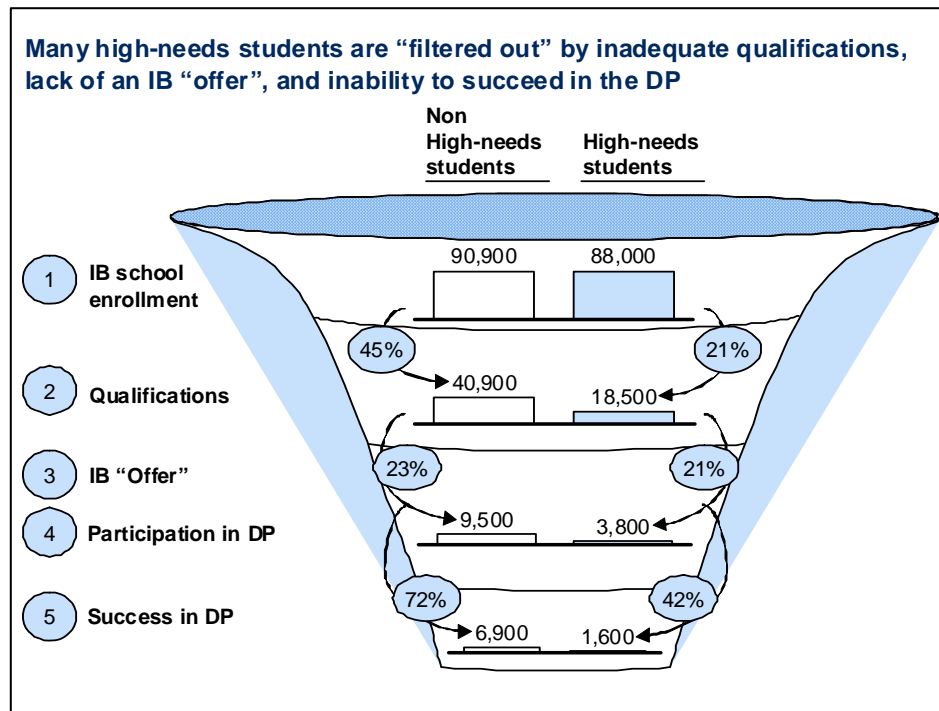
Many high-needs students are “filtered out” by inadequate qualifications, lack of an IB “offer”, and inability to succeed in the DP

Non High-needs students

High-needs students

1 IB school enrollment

90,900

88,000

45%

21%

2 Qualifications

40,900

18,500

3 IB “Offer”

23%

21%

4 Participation in DP

9,500

3,800

72%

42%

5 Success in DP

6,900

1,600